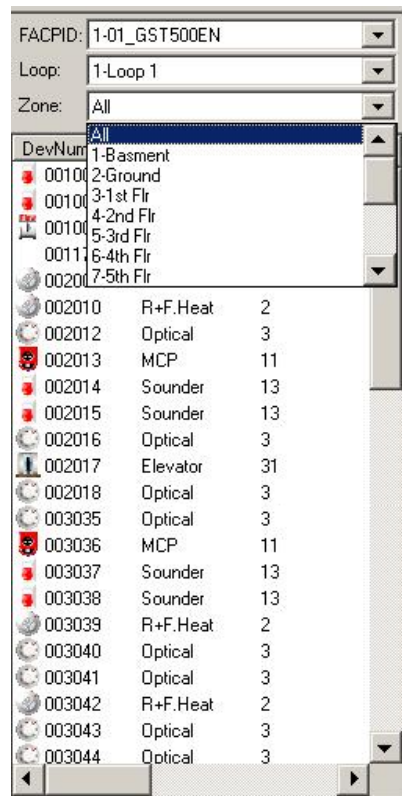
FACPID: 1-01_GST500EN

Loop: 1-Loop 1

Zone: All

DevNum

All
1-Basment
2-Ground
3-1st Flr
4-2nd Flr
5-3rd Flr
6-4th Flr
7-5th Flr

00100
00100
00100
00117
00200

| | | |
|---|---|---|
| 002010 | R+F.Heat | 2 |
| 002012 | Optical | 3 |
| 002013 | MCP | 11 |
| 002014 | Sounder | 13 |
| 002015 | Sounder | 13 |
| 002016 | Optical | 3 |
| 002017 | Elevator | 31 |
| 002018 | Optical | 3 |
| 003035 | Optical | 3 |
| 003036 | MCP | 11 |
| 003037 | Sounder | 13 |
| 003038 | Sounder | 13 |
| 003039 | R+F.Heat | 2 |
| 003040 | Optical | 3 |
| 003041 | Optical | 3 |
| 003042 | R+F.Heat | 2 |
| 003043 | Optical | 3 |
| 003044 | Optical | 3 |